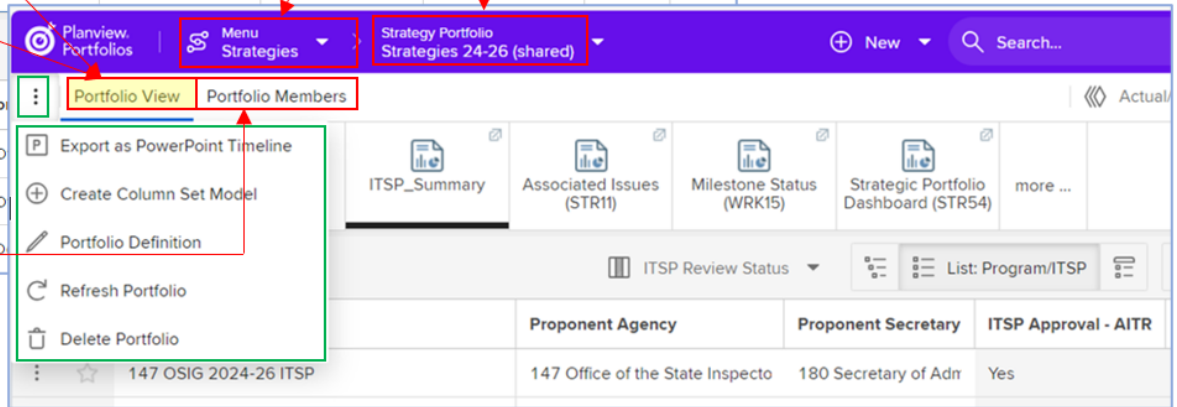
Planview. Portfolios

Menu
Strategies

Strategy Portfolio
Strategies 24-26 (shared)

New

Search...

Portfolio View

Portfolio Members

Actual

Export as PowerPoint Timeline

Create Column Set Model

Portfolio Definition

Refresh Portfolio

Delete Portfolio

ITSP_Summary

Associated Issues (STR11)

Milestone Status (WRK15)

Strategic Portfolio Dashboard (STR54)

more ...

ITSP Review Status

List: Program/ITSP

| | Proponent Agency | Proponent Secretary | ITSP Approval - AITR |
|---|---|---|---|
| 147 OSIG 2024-26 ITSP | 147 Office of the State Inspecto | 180 Secretary of Adm | Yes |